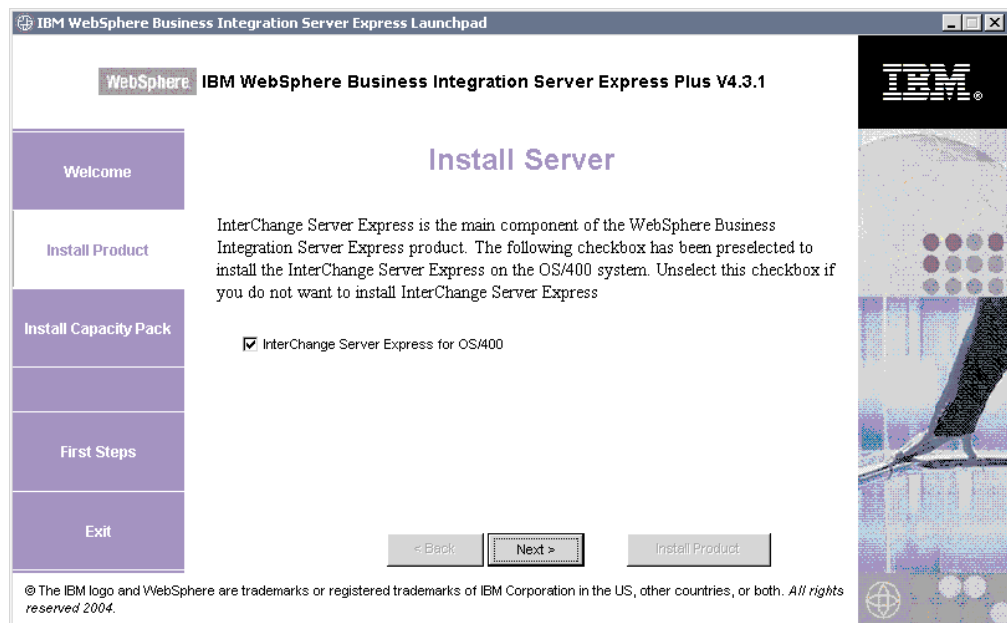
IBM WebSphere Business Integration Server Express Launchpad

WebSphere IBM WebSphere Business Integration Server Express Plus V4.3.1

IBM

Welcome

Install Product

Install Capacity Pack

First Steps

Exit

Install Server

InterChange Server Express is the main component of the WebSphere Business Integration Server Express product. The following checkbox has been preselected to install the InterChange Server Express on the OS/400 system. Unselect this checkbox if you do not want to install InterChange Server Express

InterChange Server Express for OS/400

< Back Next > Install Product

© The IBM logo and WebSphere are trademarks or registered trademarks of IBM Corporation in the US, other countries, or both. All rights reserved 2004.